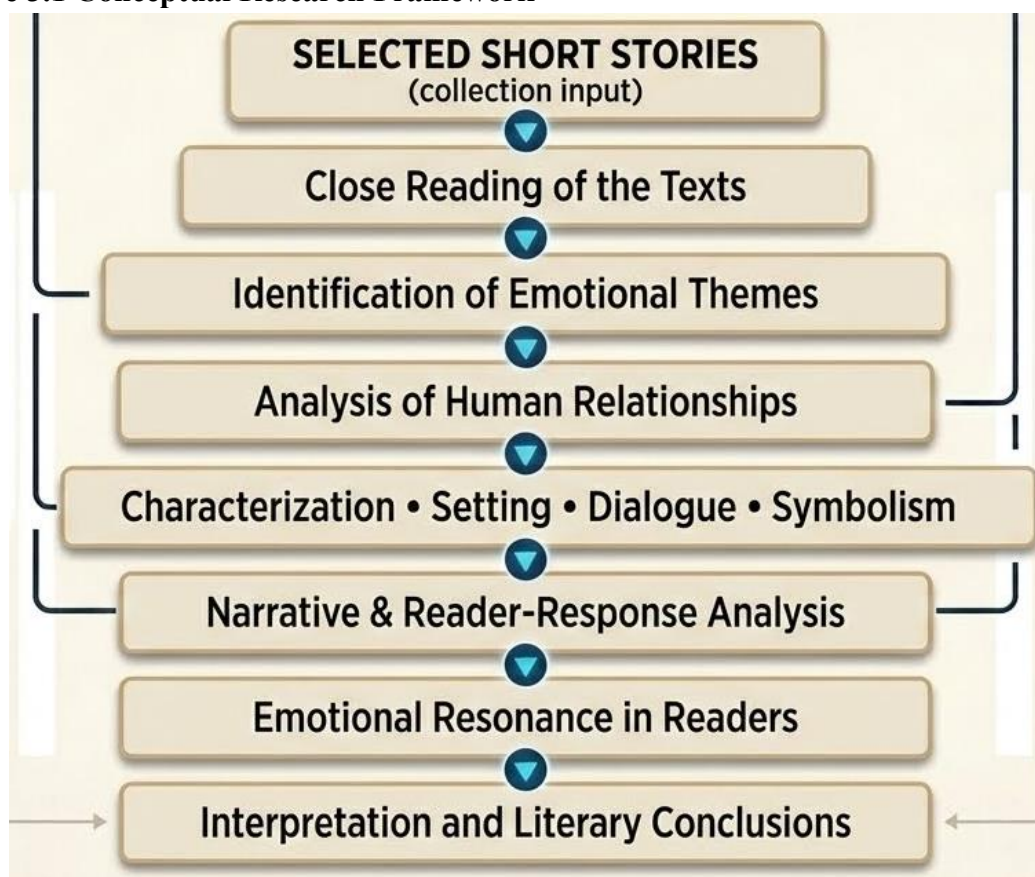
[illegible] 3.1 Conceptual Research Framework

SELECTED SHORT STORIES
(collection input)

Close Reading of the Texts

Identification of Emotional Themes

Analysis of Human Relationships

Characterization • Setting • Dialogue • Symbolism

Narrative & Reader-Response Analysis

Emotional Resonance in Readers

Interpretation and Literary Conclusions